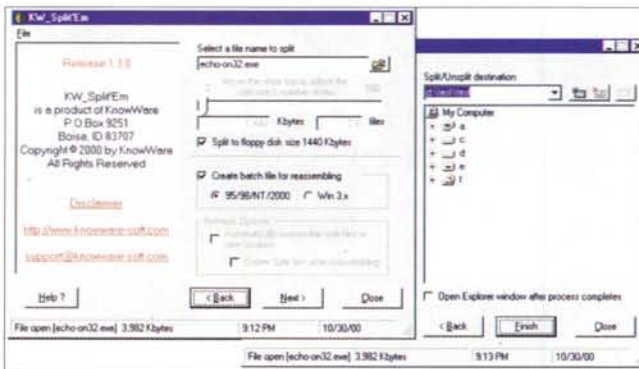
KW_Split'Em

File

Release 1.3.0

KW_Split'Em
is a product of KnowWare
P.O.Box 9251
Boise, ID 83707
Copyright © 2000 by KnowWare
All Rights Reserved

Disclaimer

http://www.knowware-soft.com

support@knowware-soft.com

Select a file name to split

echo-on32.exe

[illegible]

Kbytes

files

Split to floppy disk size 1440 Kbytes

Create batch file for reassembling

95/98/NT/2000

Win 3.x

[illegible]

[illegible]

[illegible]

Help ?

< Back

Next >

Close

File open [echo-on32.exe] 3,982 Kbytes

9:12 PM

10/30/00

Split/Unsplit destination

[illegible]

My Computer

a

c

d

e

f

Open Explorer window after process completes

< Back

Finish

Close

File open [echo-on32.exe] 3,982 Kbytes

9:13 PM

10/30/00